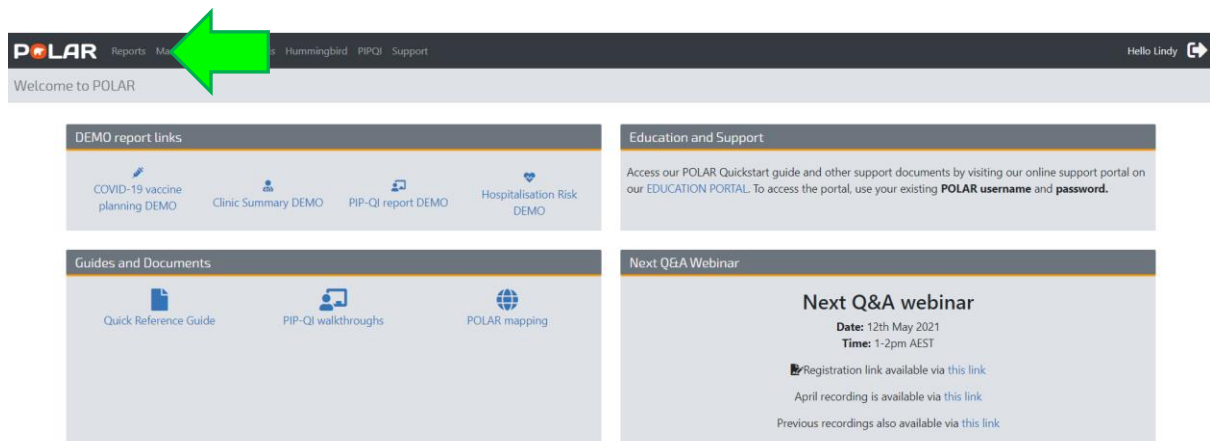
POLAR Reports Ma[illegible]s Hummingbird PIPQI Support

Hello Lindy

Welcome to POLAR

DEMO report links

COVID-19 vaccine planning DEMO

Clinic Summary DEMO

PIP-QI report DEMO

Hospitalisation Risk DEMO

Education and Support

Access our POLAR Quickstart guide and other support documents by visiting our online support portal on our EDUCATION PORTAL. To access the portal, use your existing **POLAR username** and **password.**

Guides and Documents

Quick Reference Guide

PIP-QI walkthroughs

POLAR mapping

Next Q&A Webinar

Next Q&A webinar

**Date:** 12th May 2021

**Time:** 1-2pm AEST

Registration link available via this link

April recording is available via this link

Previous recordings also available via this link